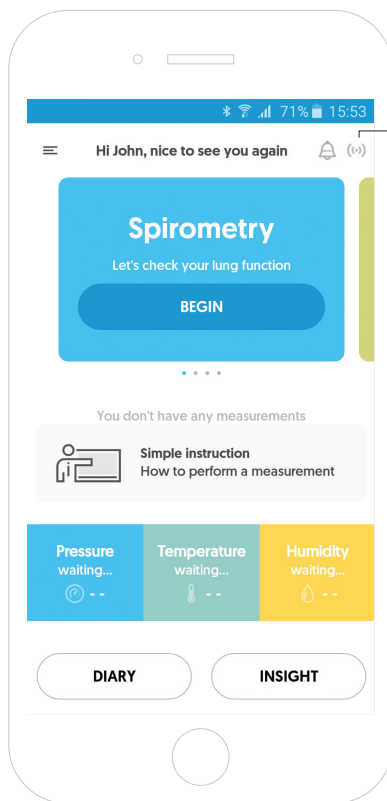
71% 15:53

Hi John, nice to see you again

Spirometry

Let's check your lung function

BEGIN

You don't have any measurements

Simple instruction
How to perform a measurement

Pressure
waiting...
- -

Temperature
waiting...
- -

Humidity
waiting...
- -

DIARY

INSIGHT